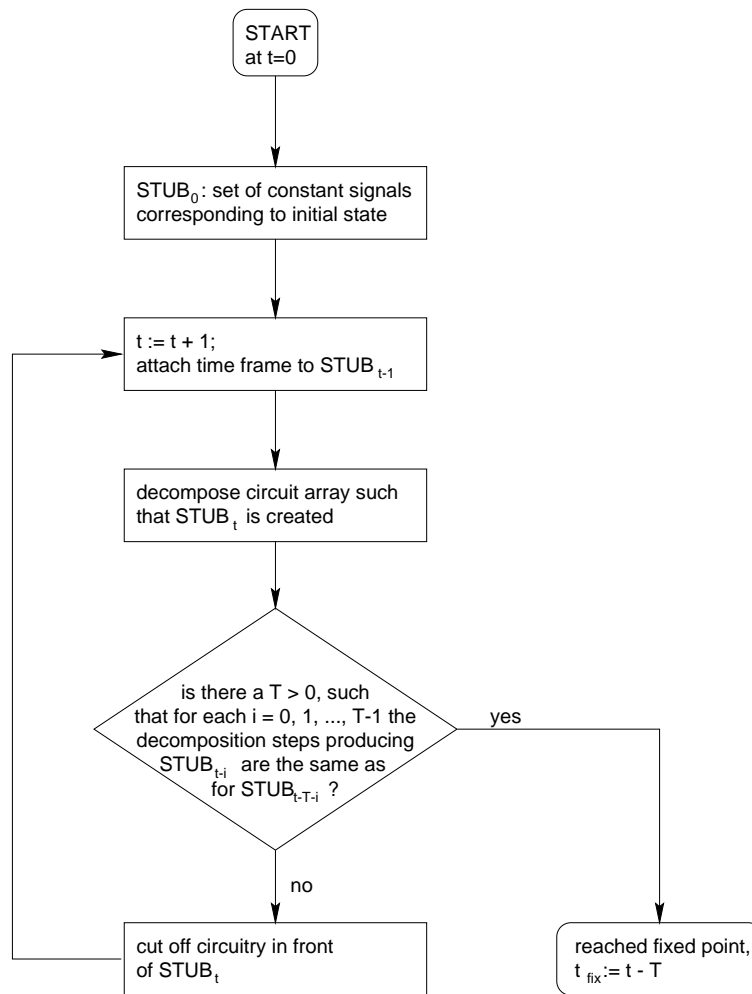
START
at t=0

$STUB_0$: set of constant signals corresponding to initial state

t := t + 1;
attach time frame to $STUB_{t-1}$

decompose circuit array such that $STUB_t$ is created

is there a T > 0, such that for each i = 0, 1, ..., T-1 the decomposition steps producing $STUB_{t-i}$ are the same as for $STUB_{t-T-i}$ ?

yes

no

cut off circuitry in front of $STUB_t$

reached fixed point, $t_{fix}$ := t - T